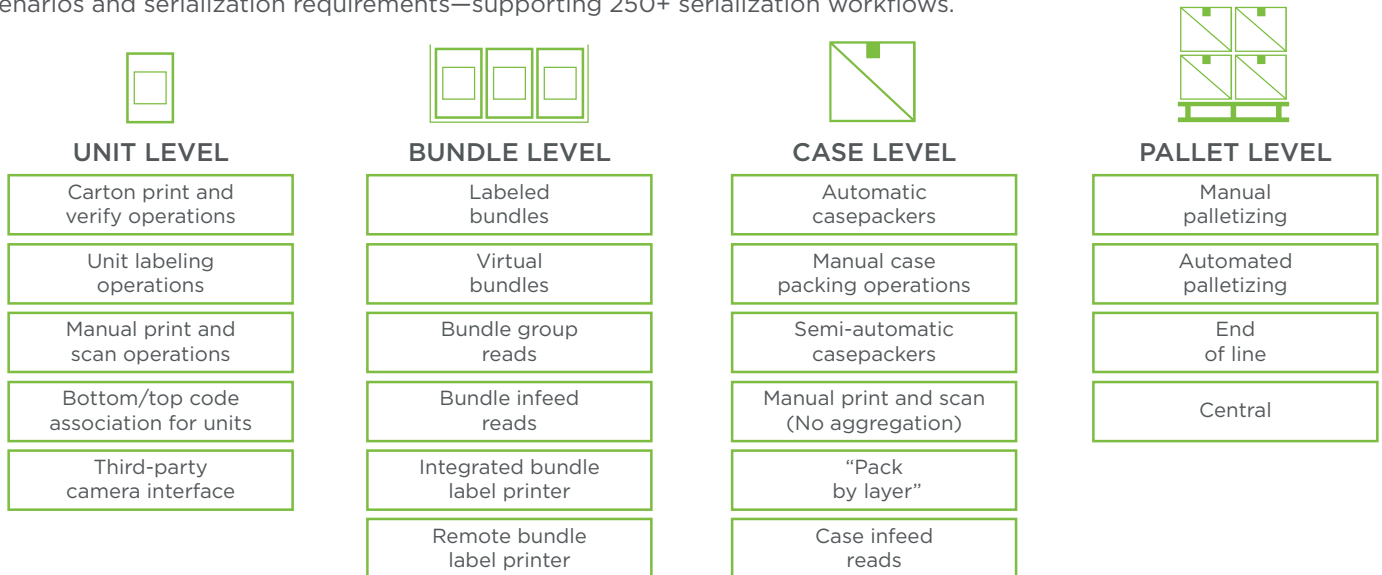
enarios and serialization requirements—supporting 250+ serialization workflows.

UNIT LEVEL

Carton print and verify operations

Unit labeling operations

Manual print and scan operations

Bottom/top code association for units

Third-party camera interface

BUNDLE LEVEL

Labeled bundles

Virtual bundles

Bundle group reads

Bundle infeed reads

Integrated bundle label printer

Remote bundle label printer

CASE LEVEL

Automatic casepackers

Manual case packing operations

Semi-automatic casepackers

Manual print and scan (No aggregation)

“Pack by layer”

Case infeed reads

PALLET LEVEL

Manual palletizing

Automated palletizing

End of line

Central